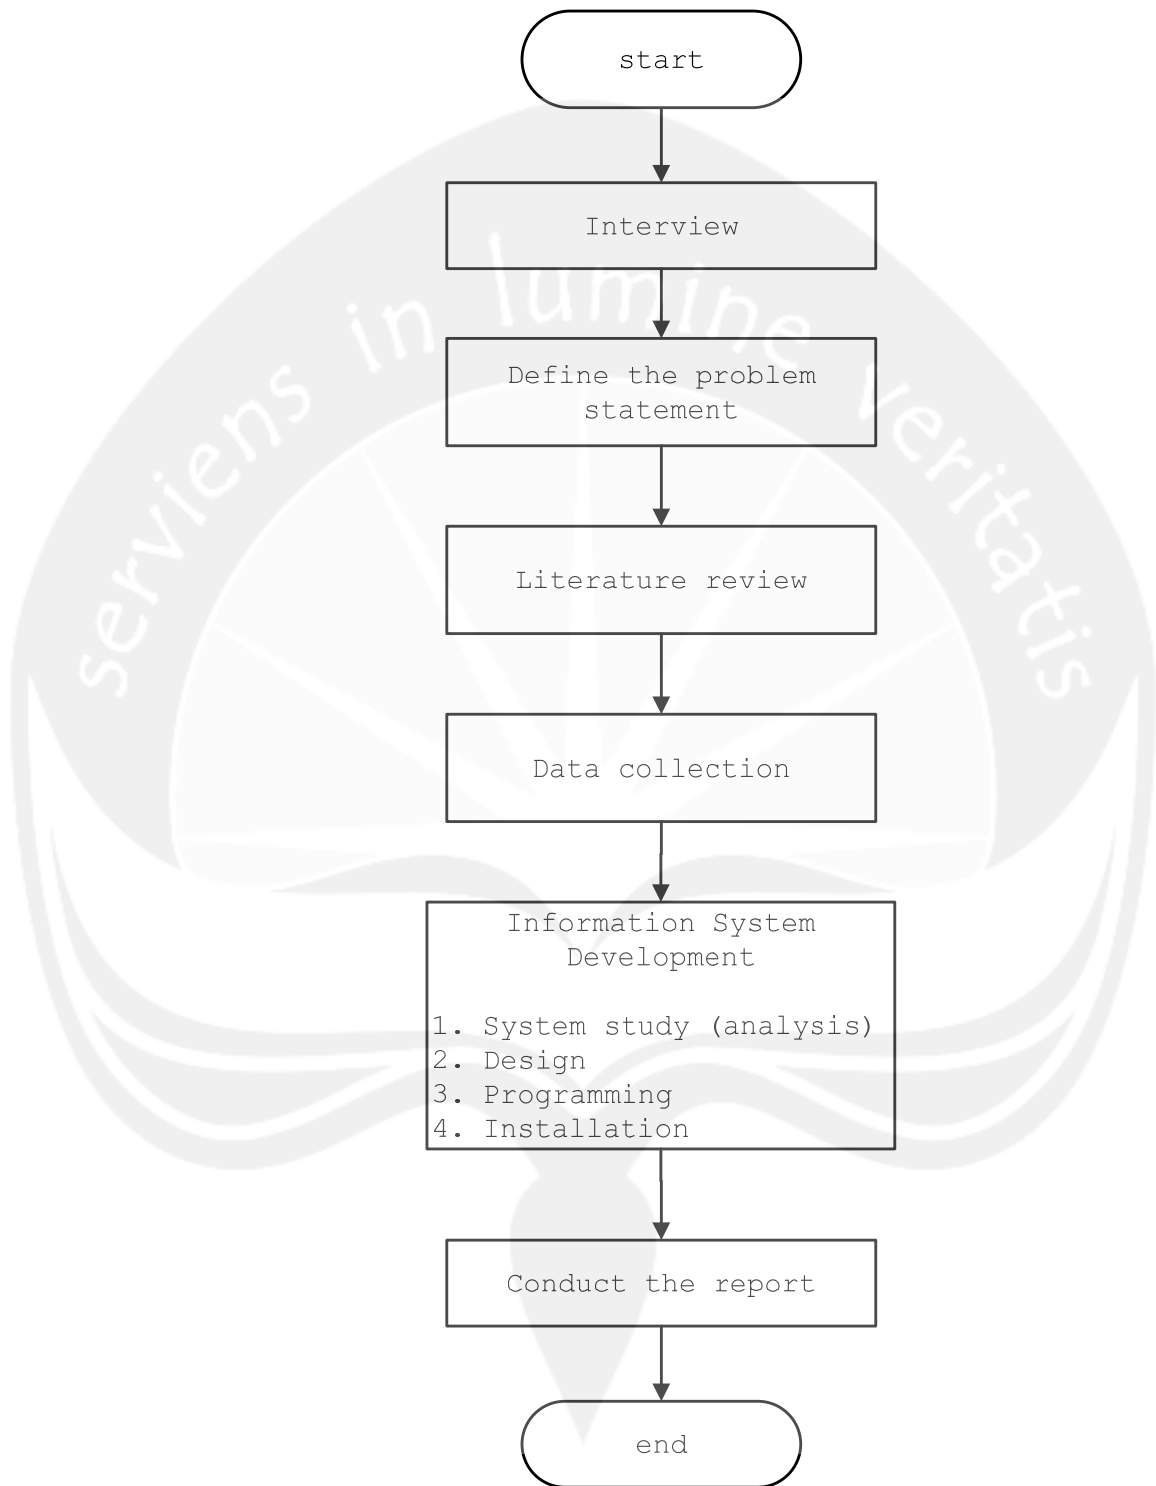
start

Interview

Define the problem statement

Literature review

Data collection

Information System Development

1. System study (analysis)
2. Design
3. Programming
4. Installation

Conduct the report

end

serviens in lumine veritatis